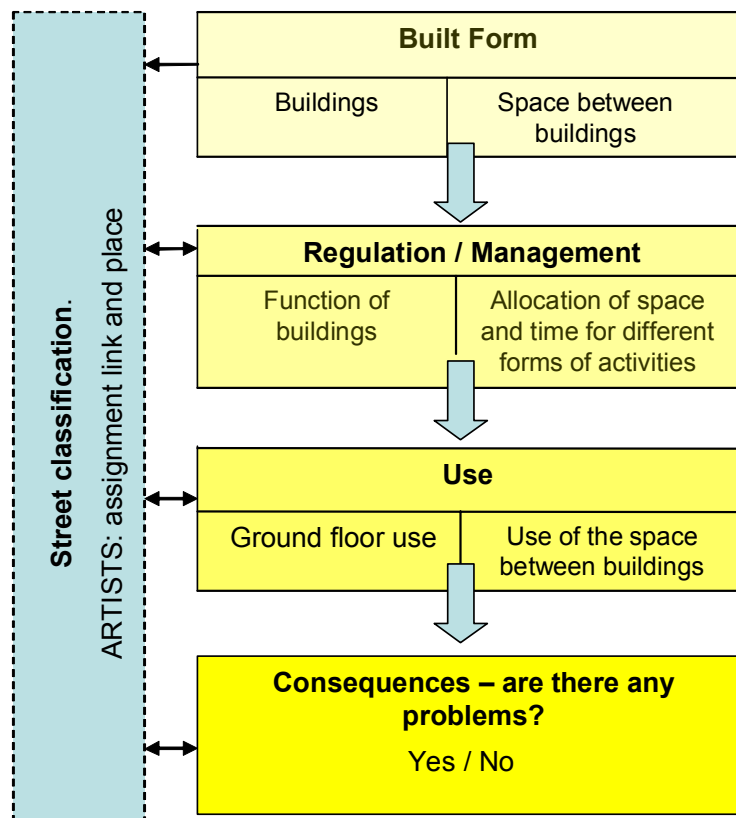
Street classification.
ARTISTS: assignment link and place

Built Form

Buildings

Space between buildings

Regulation / Management

Function of buildings

Allocation of space and time for different forms of activities

Use

Ground floor use

Use of the space between buildings

Consequences – are there any problems?

Yes / No